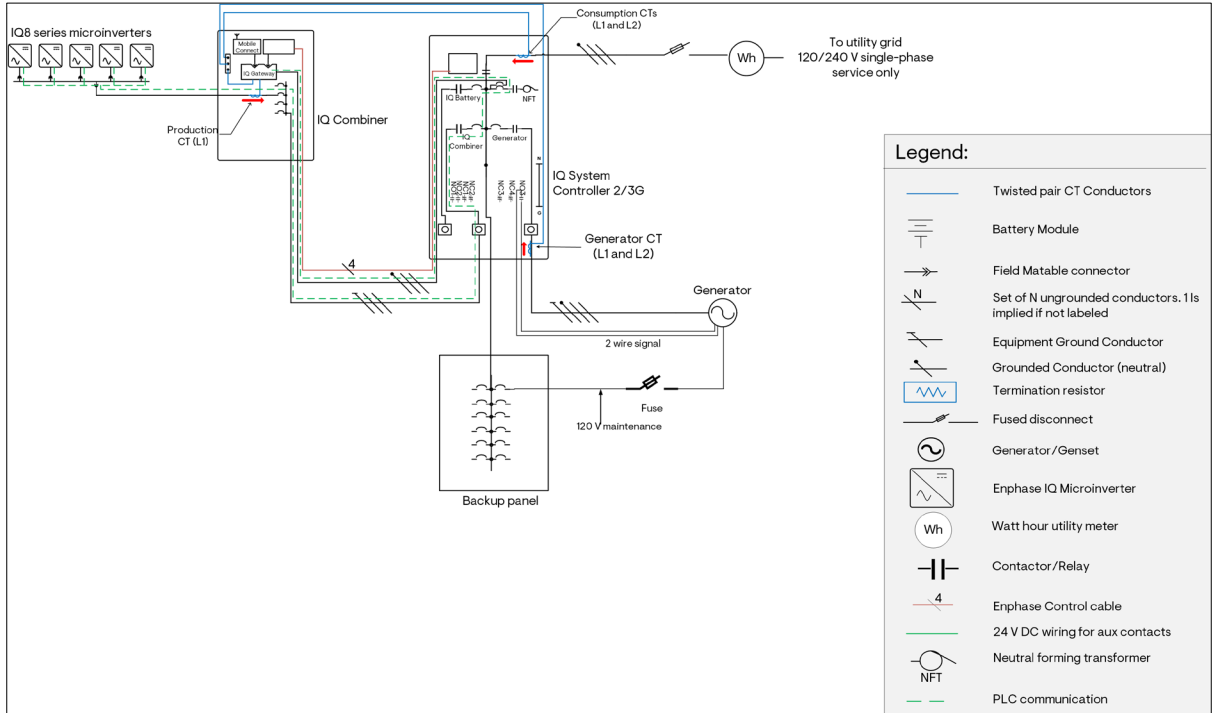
IQ8 series microinverters

Mobile Connect

IQ Gateway

Production CT (L1)

IQ Combiner

Consumption CTs (L1 and L2)

To utility grid 120/240 V single-phase service only

Wh

IQ Battery

NFT

IQ Combiner

Generator

NC1 NO1

NC2 NO2

NC3 NO3

NC4 NO4

N

G

IQ System Controller 2/3G

Generator CT (L1 and L2)

4

Generator

2 wire signal

Fuse

120 V maintenance

Backup panel

Legend:

Twisted pair CT Conductors

Battery Module

Field Matable connector

N

Set of N ungrounded conductors. 1 Is implied if not labeled

Equipment Ground Conductor

Grounded Conductor (neutral)

Termination resistor

Fused disconnect

Generator/Genset

Enphase IQ Microinverter

Wh

Watt hour utility meter

Contactor/Relay

4

Enphase Control cable

24 V DC wiring for aux contacts

Neutral forming transformer

NFT

PLC communication